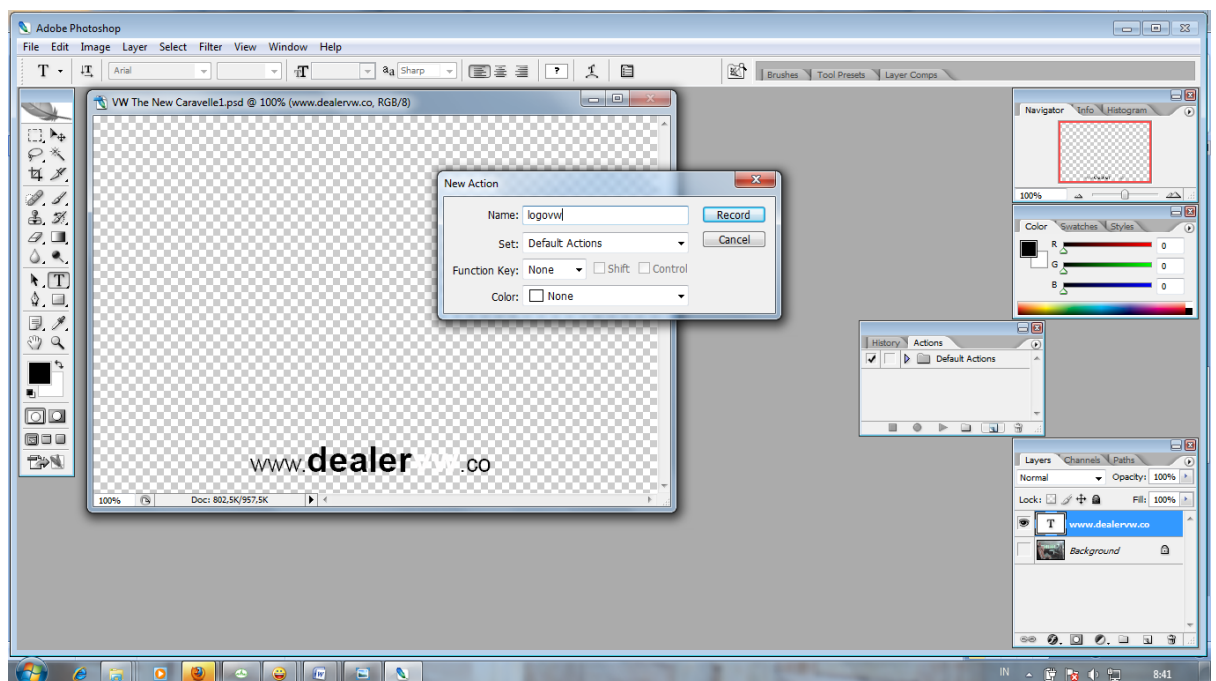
Adobe Photoshop

File Edit Image Layer Select Filter View Window Help

Arial Sharp

Brushes Tool Presets Layer Comps

VW The New Caravelle1.psd @ 100% (www.dealervw.co, RGB/8)

www.dealer vw.co

100% Doc: 802,5K/957,5K

New Action

Name: logovw

Record

Set: Default Actions

Cancel

Function Key: None Shift Control

Color: None

Navigator Info Histogram

100%

Color Swatches Styles

R 0
G 0
B 0

History Actions

Default Actions

Layers Channels Paths

Normal Opacity: 100%

Lock: Fill: 100%

www.dealervw.co

Background

IN 8:41